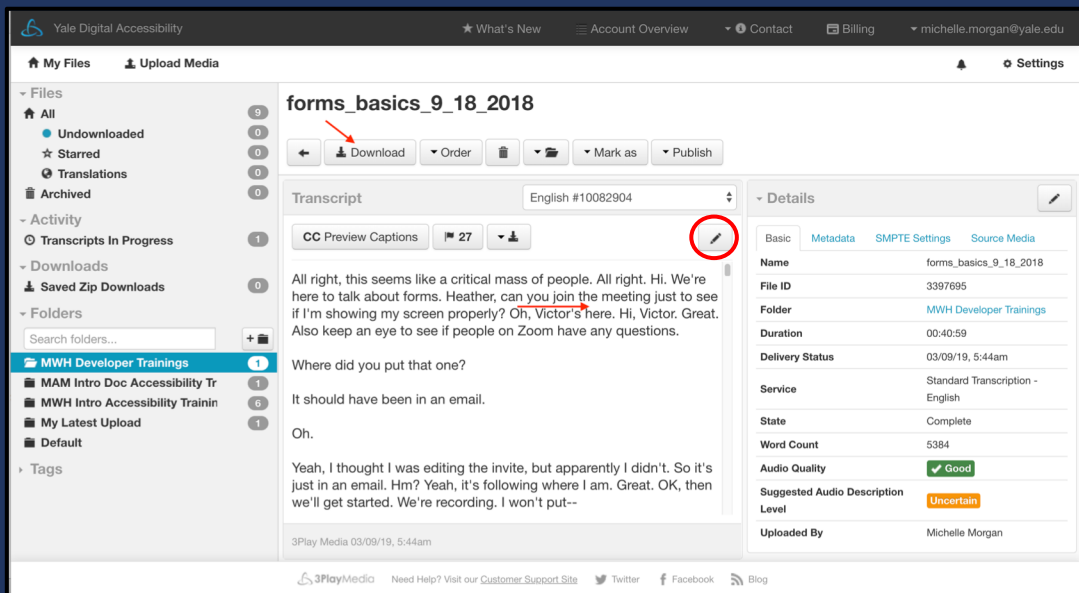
Yale Digital Accessibility ★ What's New Account Overview Contact Billing michelle.morgan@yale.edu

My Files Upload Media Settings

Files
All 9
Undownloaded 0
Starred 0
Translations 0
Archived 0
Activity
Transcripts In Progress 1
Downloads
Saved Zip Downloads 0
Folders
Search folders...
MWH Developer Trainings 1
MAM Intro Doc Accessibility Tr 1
MWH Intro Accessibility Trainin 6
My Latest Upload 1
Default
Tags

forms_basics_9_18_2018

Download Order Mark as Publish

Transcript English #10082904

CC Preview Captions 27

All right, this seems like a critical mass of people. All right. Hi. We're here to talk about forms. Heather, can you join the meeting just to see if I'm showing my screen properly? Oh, Victor's here. Hi, Victor. Great. Also keep an eye to see if people on Zoom have any questions.

Where did you put that one?

It should have been in an email.

Oh.

Yeah, I thought I was editing the invite, but apparently I didn't. So it's just in an email. Hm? Yeah, it's following where I am. Great. OK, then we'll get started. We're recording. I won't put--

3Play Media 03/09/19, 5:44am

Details

Basic Metadata SMPTE Settings Source Media

| | |
|---|---|
| Name | forms_basics_9_18_2018 |
| File ID | 3397695 |
| Folder | MWH Developer Trainings |
| Duration | 00:40:59 |
| Delivery Status | 03/09/19, 5:44am |
| Service | Standard Transcription - English |
| State | Complete |
| Word Count | 5384 |
| Audio Quality | Good |
| Suggested Audio Description Level | Uncertain |
| Uploaded By | Michelle Morgan |

3PlayMedia Need Help? Visit our Customer Support Site Twitter Facebook Blog